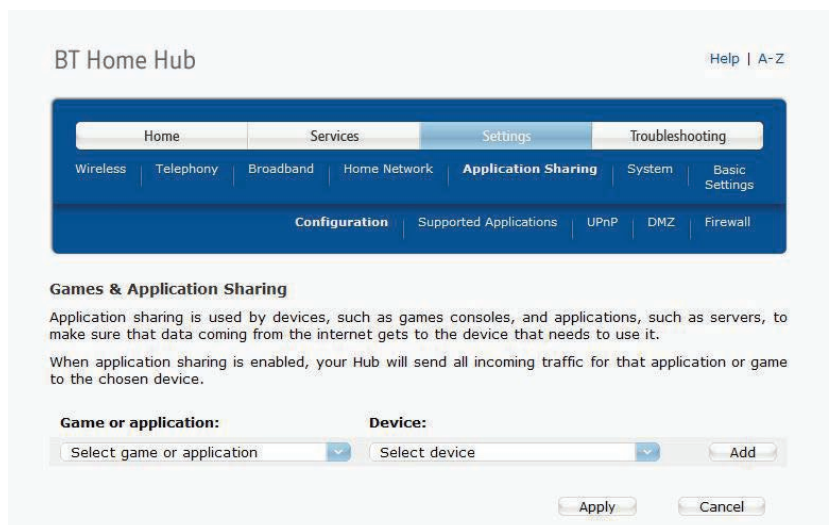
BT Home Hub

Help | A-Z

Home | Services | Settings | Troubleshooting

Wireless | Telephony | Broadband | Home Network | Application Sharing | System | Basic Settings

Configuration | Supported Applications | UPnP | DMZ | Firewall

Games & Application Sharing

Application sharing is used by devices, such as games consoles, and applications, such as servers, to make sure that data coming from the internet gets to the device that needs to use it.

When application sharing is enabled, your Hub will send all incoming traffic for that application or game to the chosen device.

Game or application:

Device:

Select game or application

Select device

Add

Apply

Cancel